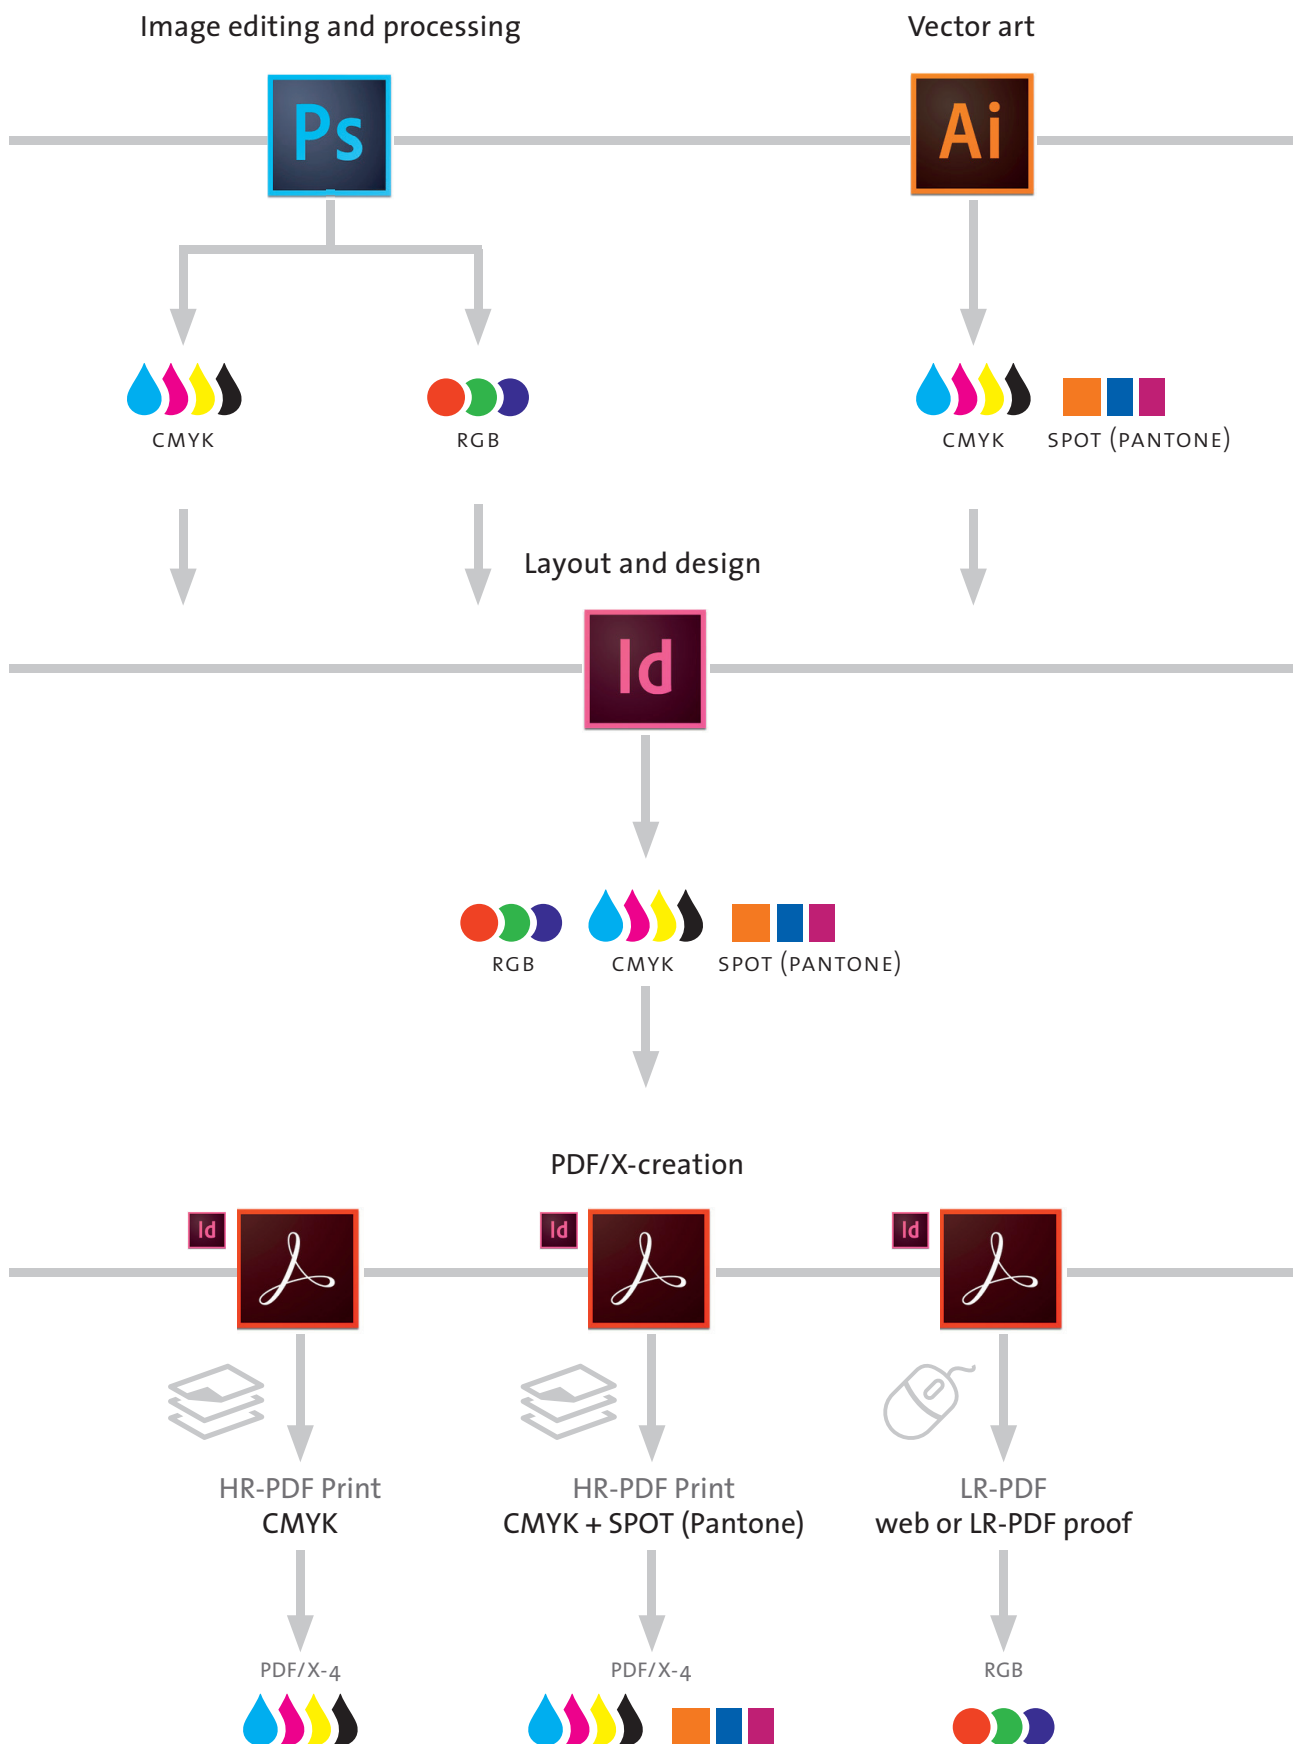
Image editing and processing

Vector art

Ps

Ai

CMYK

RGB

CMYK

SPOT (PANTONE)

Layout and design

Id

RGB

CMYK

SPOT (PANTONE)

PDF/X-creation

Id

Id

Id

HR-PDF Print
CMYK

HR-PDF Print
CMYK + SPOT (Pantone)

LR-PDF
web or LR-PDF proof

PDF/X-4

PDF/X-4

RGB